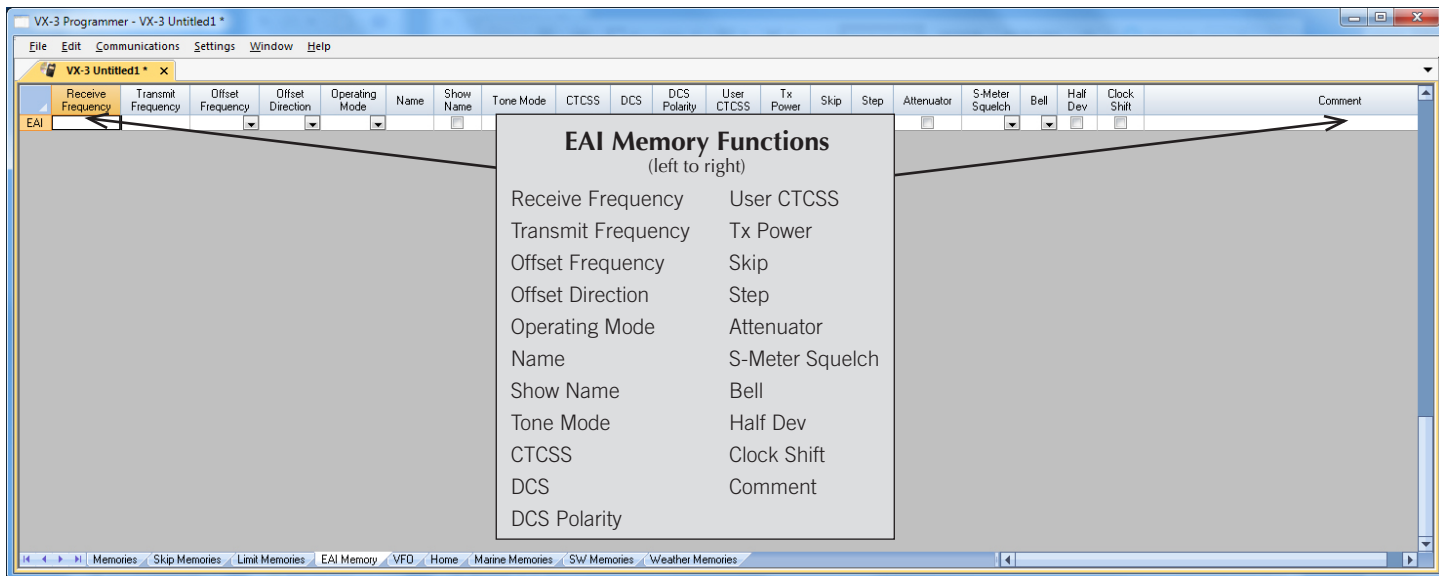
VX-3 Programmer - VX-3 Untitled1 *

File Edit Communications Settings Window Help

VX-3 Untitled1 * ×

| | Receive Frequency | Transmit Frequency | Offset Frequency | Offset Direction | Operating Mode | Name | Show Name | Tone Mode | CTCSS | DCS | DCS Polarity | User CTCSS | Tx Power | Skip | Step | Attenuator | S-Meter Squelch | Bell | Half Dev | Clock Shift | Comment |
|---|---|---|---|---|---|---|---|---|---|---|---|---|---|---|---|---|---|---|---|---|---|
| EAI | | | | | | | | | | | | | | | | | | | | | |

EAI Memory Functions
(left to right)

Receive Frequency
Transmit Frequency
Offset Frequency
Offset Direction
Operating Mode
Name
Show Name
Tone Mode
CTCSS
DCS
DCS Polarity

User CTCSS
Tx Power
Skip
Step
Attenuator
S-Meter Squelch
Bell
Half Dev
Clock Shift
Comment

Memories / Skip Memories / Limit Memories / EAI Memory / VFO / Home / Marine Memories / SW Memories / Weather Memories